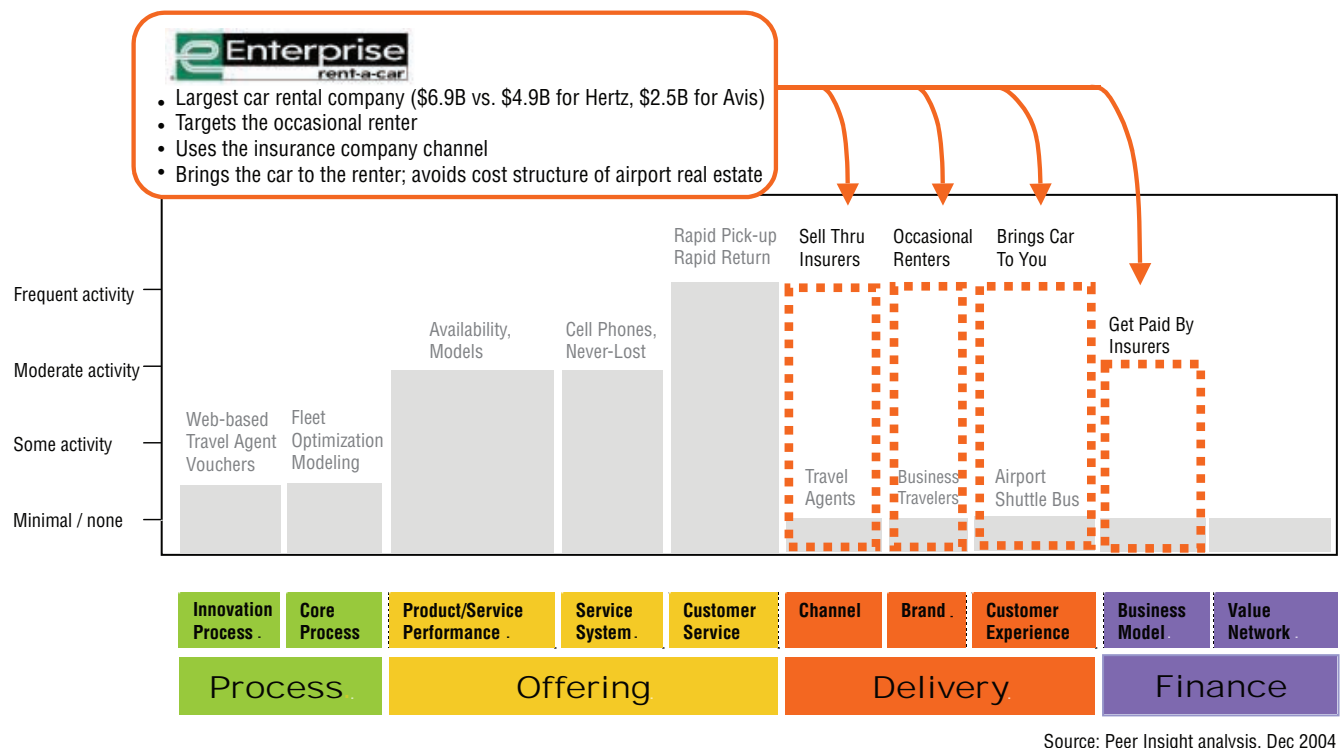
Enterprise rent-a-car

- Largest car rental company ($6.9B vs. $4.9B for Hertz, $2.5B for Avis)
- Targets the occasional renter
- Uses the insurance company channel
- Brings the car to the renter; avoids cost structure of airport real estate

Frequent activity
Moderate activity
Some activity
Minimal / none

Web-based Travel Agent Vouchers
Fleet Optimization Modeling
Availability, Models
Cell Phones, Never-Lost
Rapid Pick-up Rapid Return
Sell Thru Insurers
Occasional Renters
Brings Car To You
Get Paid By Insurers
Travel Agents
Business Travelers
Airport Shuttle Bus

Innovation Process
Core Process
Product/Service Performance
Service System
Customer Service
Channel
Brand
Customer Experience
Business Model
Value Network

Process
Offering
Delivery
Finance

Source: Peer Insight analysis, Dec 2004